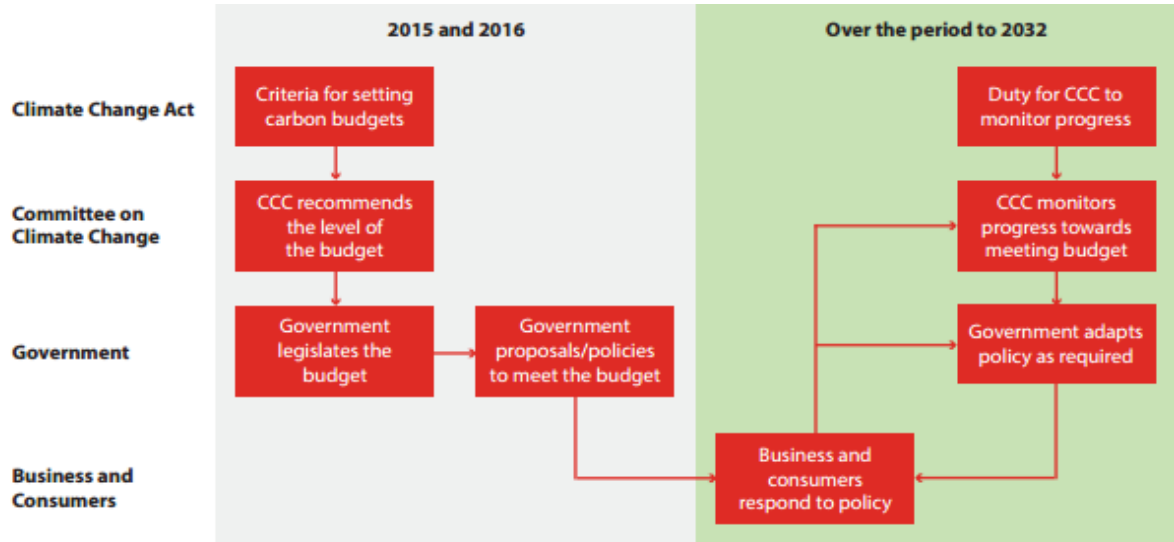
2015 and 2016

Over the period to 2032

Climate Change Act

Criteria for setting carbon budgets

Duty for CCC to monitor progress

Committee on Climate Change

CCC recommends the level of the budget

CCC monitors progress towards meeting budget

Government

Government legislates the budget

Government proposals/policies to meet the budget

Government adapts policy as required

Business and Consumers

Business and consumers respond to policy